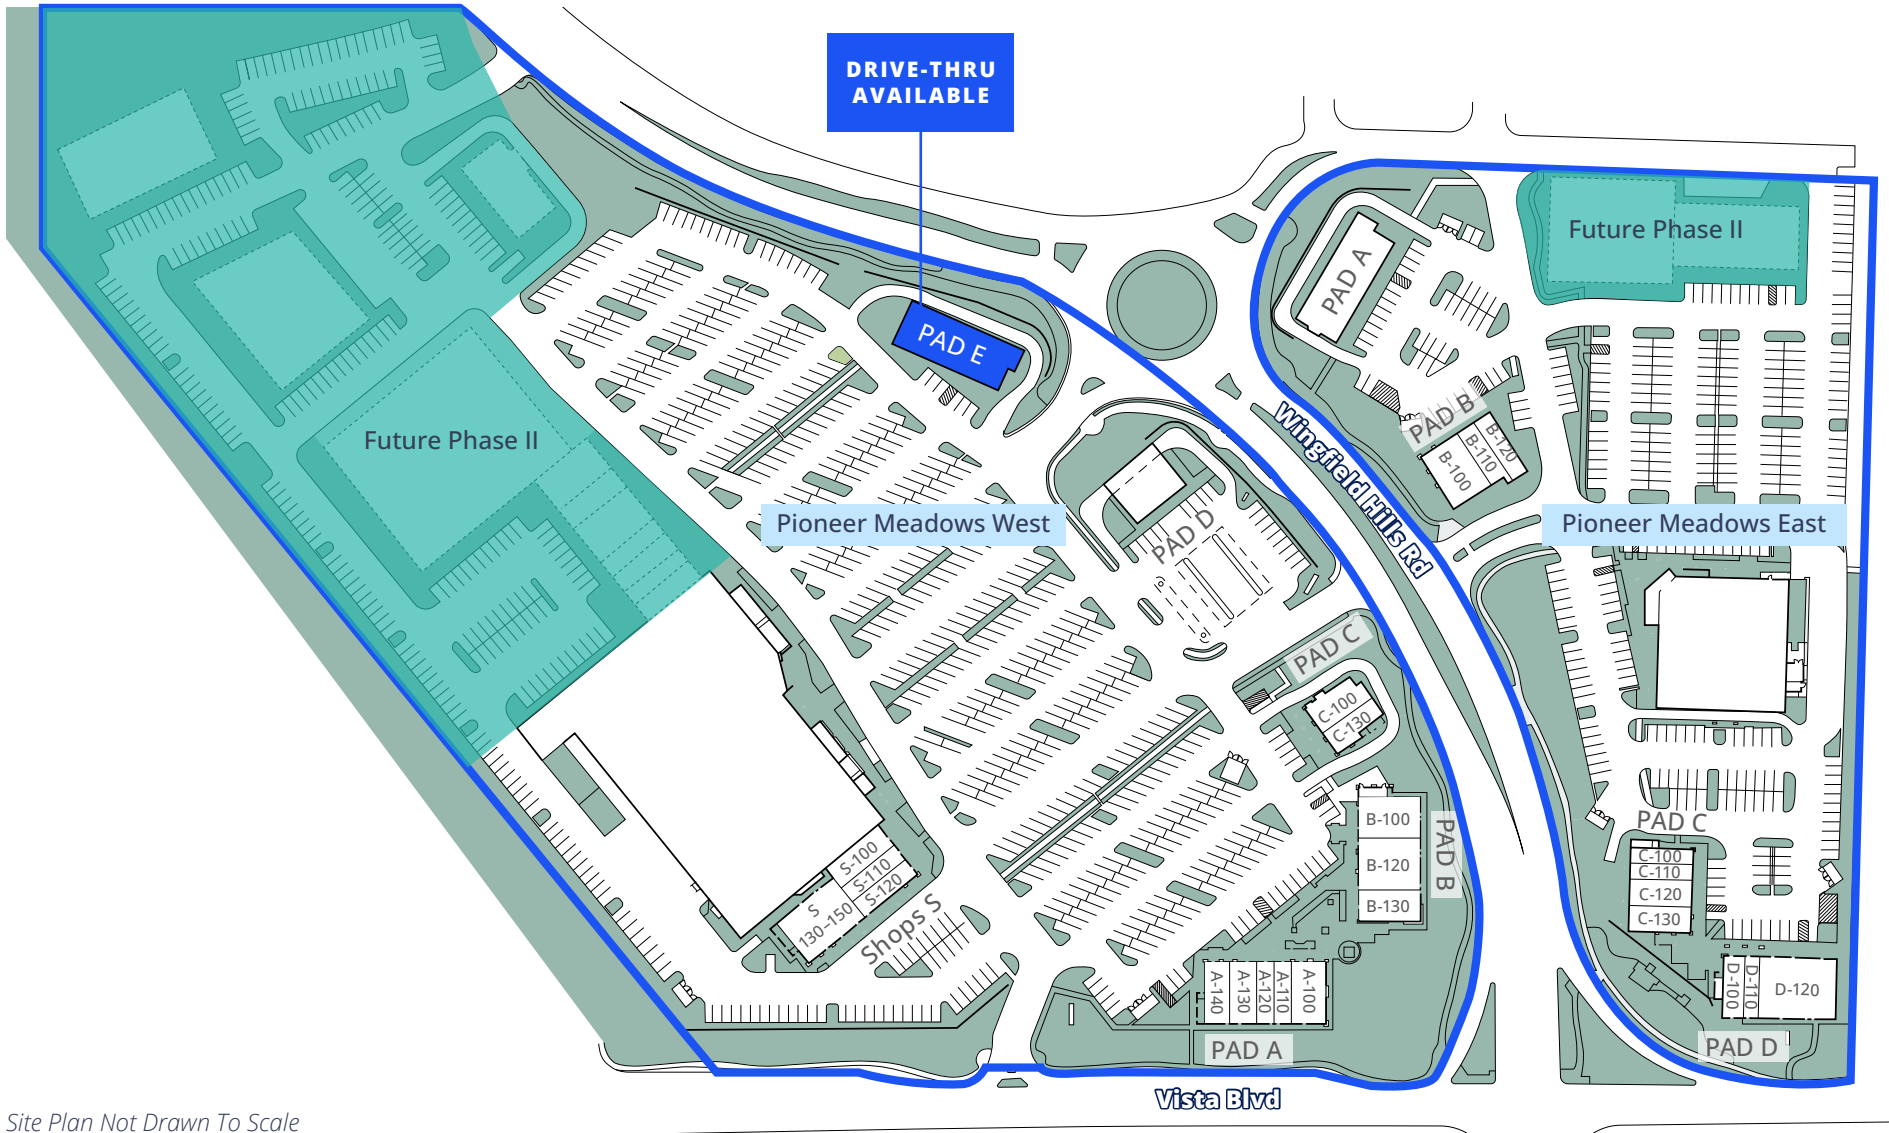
DRIVE-THRU AVAILABLE

Future Phase II

PAD E

PAD A

Future Phase II

PAD B
B-100
B-110
B-120

Wingfield Hills Rd

Pioneer Meadows West

PAD D

Pioneer Meadows East

PAD C
C-100
C-130

PAD C
C-100
C-110
C-120
C-130

B-100
B-120
B-130
PAD B

S-100
S-110
S-120
S 130-150
Shops S

A-140
A-130
A-120
A-110
A-100
PAD A

D-100
D-110
D-120
PAD D

Vista Blvd

Site Plan Not Drawn To Scale